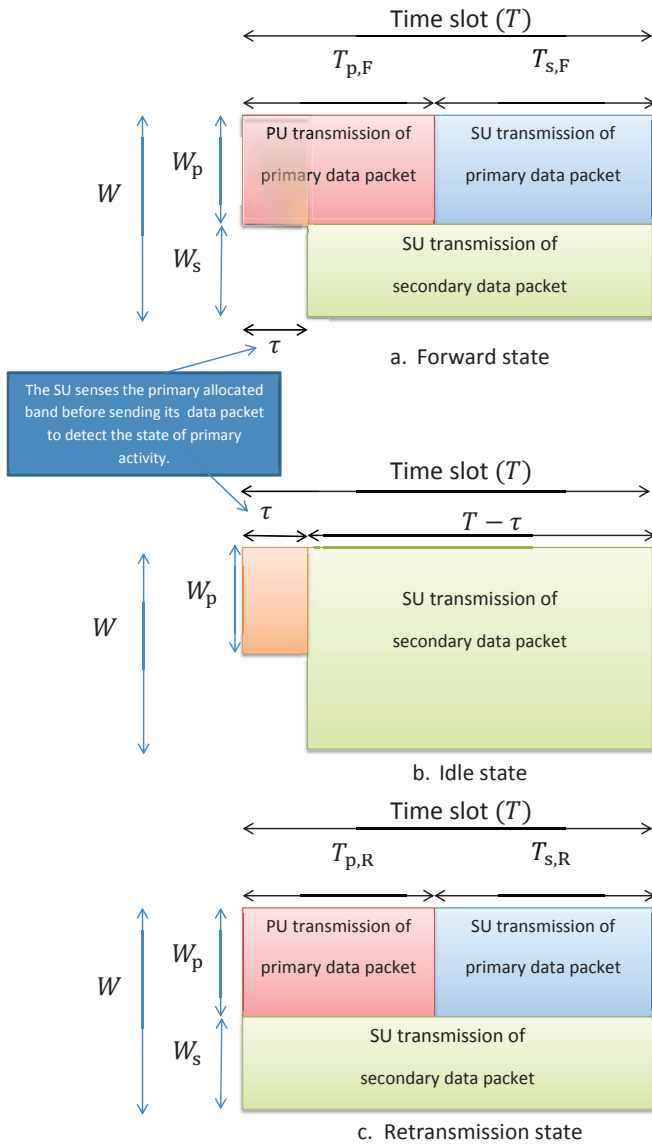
Time slot ($T$)

$T_{\mathrm{p,F}}$

$T_{\mathrm{s,F}}$

$W$

$W_{\mathrm{p}}$

$W_{\mathrm{s}}$

PU transmission of primary data packet

SU transmission of primary data packet

SU transmission of secondary data packet

$\tau$

a. Forward state

The SU senses the primary allocated band before sending its data packet to detect the state of primary activity.

Time slot ($T$)

$\tau$

$T-\tau$

$W$

$W_{\mathrm{p}}$

SU transmission of secondary data packet

b. Idle state

Time slot ($T$)

$T_{\mathrm{p,R}}$

$T_{\mathrm{s,R}}$

$W$

$W_{\mathrm{p}}$

$W_{\mathrm{s}}$

PU transmission of primary data packet

SU transmission of primary data packet

SU transmission of secondary data packet

c. Retransmission state